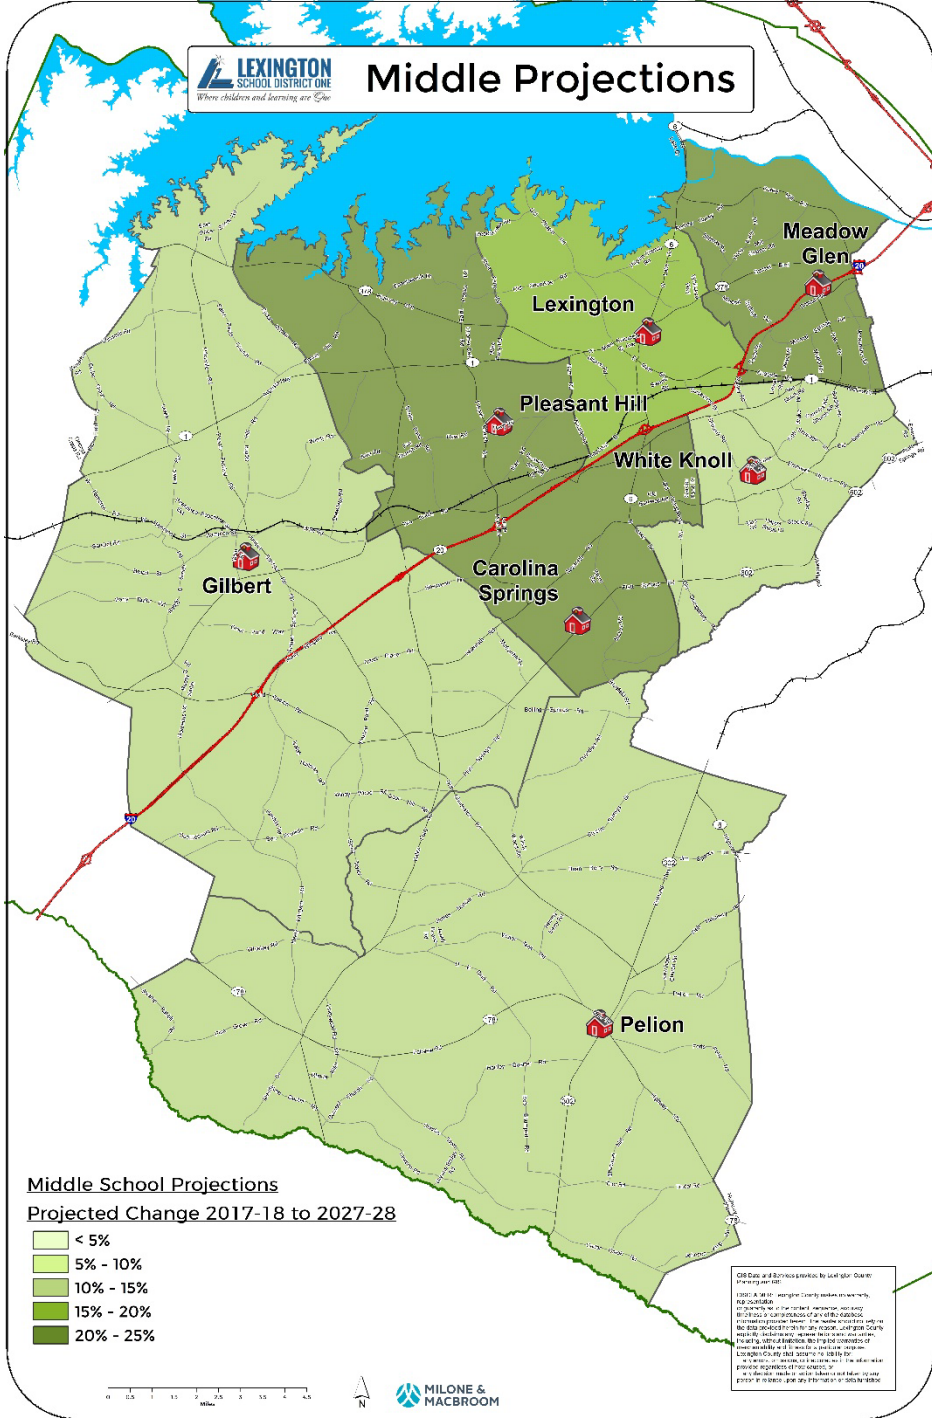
LEXINGTON SCHOOL DISTRICT ONE
Where children and learning are One

Middle Projections

Meadow Glen

Lexington

Pleasant Hill

White Knoll

Carolina Springs

Gilbert

Pelion

Middle School Projections
Projected Change 2017-18 to 2027-28
< 5%
5% - 10%
10% - 15%
15% - 20%
20% - 25%

MILONE & MACBROOM

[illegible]